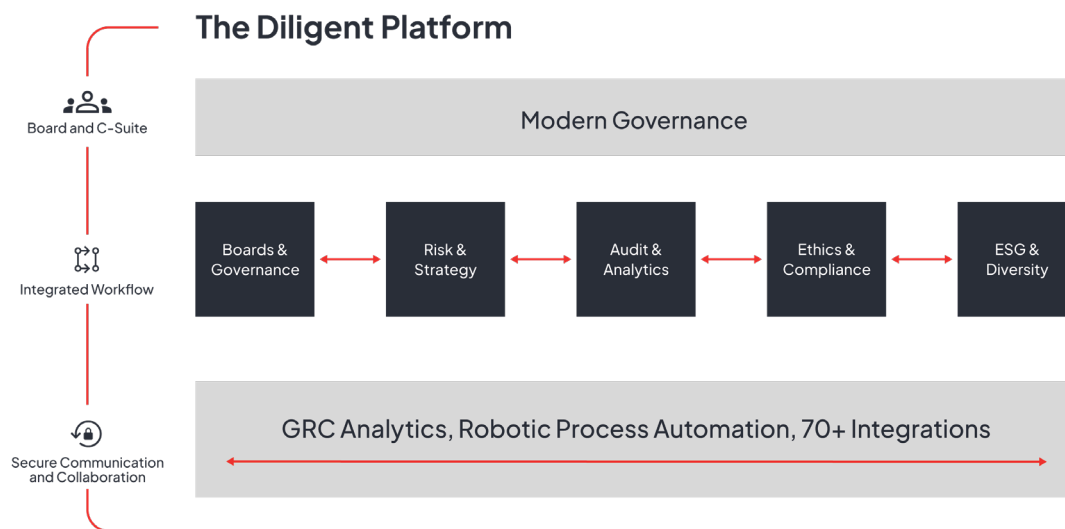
The Diligent Platform

Board and C-Suite

Modern Governance

Integrated Workflow

Boards & Governance

Risk & Strategy

Audit & Analytics

Ethics & Compliance

ESG & Diversity

Secure Communication and Collaboration

GRC Analytics, Robotic Process Automation, 70+ Integrations